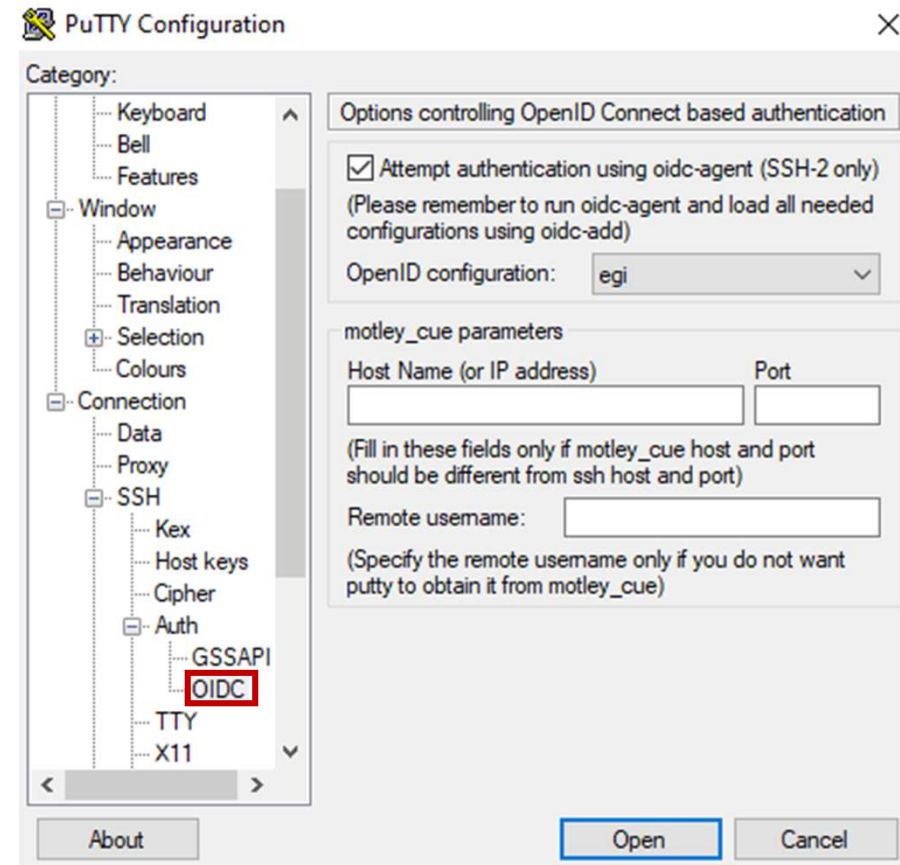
PuTTY Configuration

Category:

Keyboard
Bell
Features
Window
Appearance
Behaviour
Translation
Selection
Colours
Connection
Data
Proxy
SSH
Kex
Host keys
Cipher
Auth
GSSAPI
OIDC
TTY
X11

Options controlling OpenID Connect based authentication

Attempt authentication using oidc-agent (SSH-2 only)
(Please remember to run oidc-agent and load all needed configurations using oidc-add)

OpenID configuration: egi

motley_cue parameters
Host Name (or IP address)
Port
(Fill in these fields only if motley_cue host and port should be different from ssh host and port)
Remote username:
(Specify the remote username only if you do not want putty to obtain it from motley_cue)

About
Open
Cancel